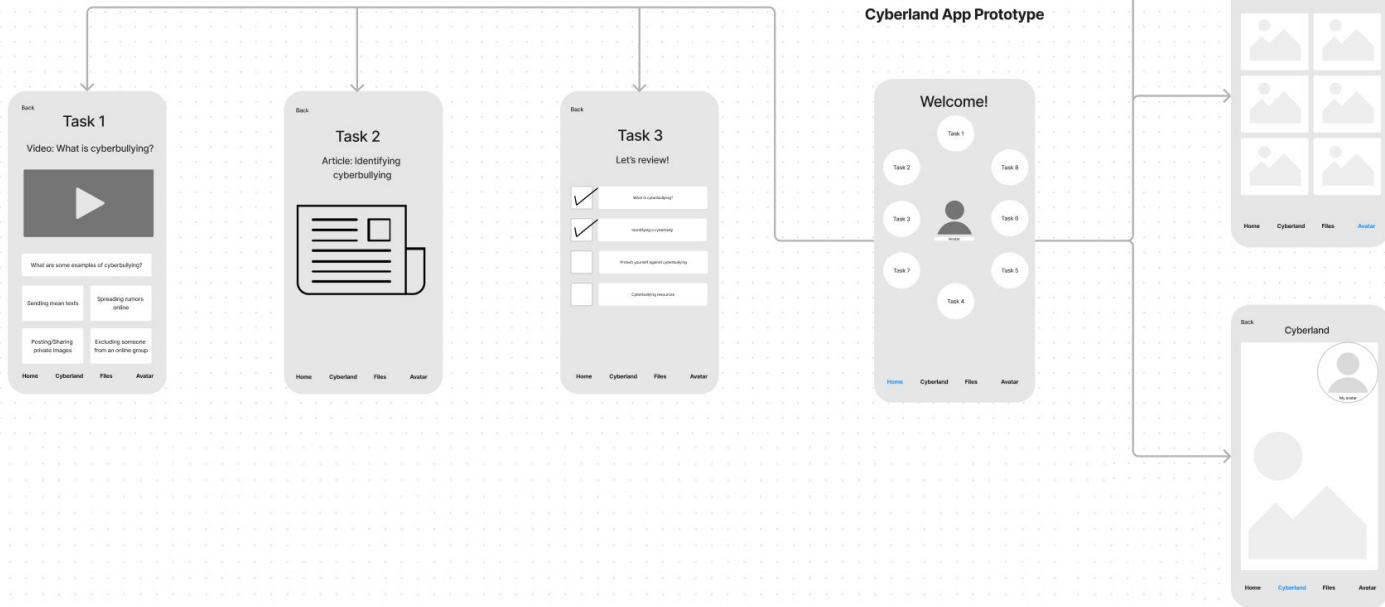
Cyberland App Prototype

Back
Task 1
Video: What is cyberbullying?
What are some examples of cyberbullying?
Sending mean texts
Spreading rumors online
Posting/Sharing private images
Excluding someone from an online group
Home Cyberland Files Avatar

Back
Task 2
Article: Identifying cyberbullying
Home Cyberland Files Avatar

Back
Task 3
Let's review!
What is cyberbullying?
Identifying cyberbullying
Protect yourself against cyberbullying
Cyberbullying resources
Home Cyberland Files Avatar

Welcome!
Task 1
Task 2
Task 8
Task 3
Avatar
Task 6
Task 7
Task 5
Task 4
Home Cyberland Files Avatar

Home Cyberland Files Avatar

Back
Cyberland
My avatar
Home Cyberland Files Avatar